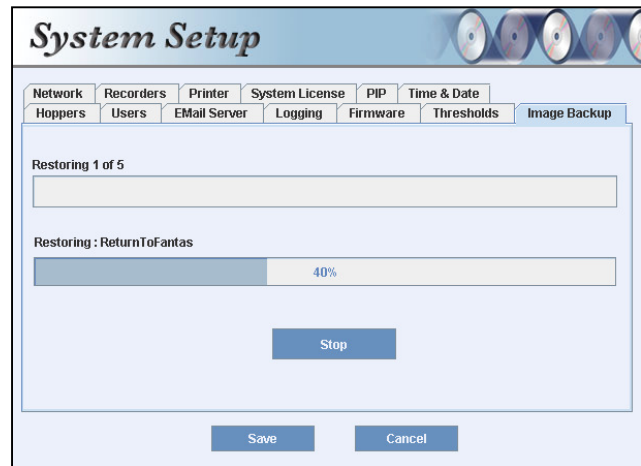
System Setup

Network | Recorders | Printer | System License | PIP | Time & Date
Hoppers | Users | EMail Server | Logging | Firmware | Thresholds | Image Backup

Restoring 1 of 5

Restoring : ReturnToFantas

40%

Stop

Save

Cancel